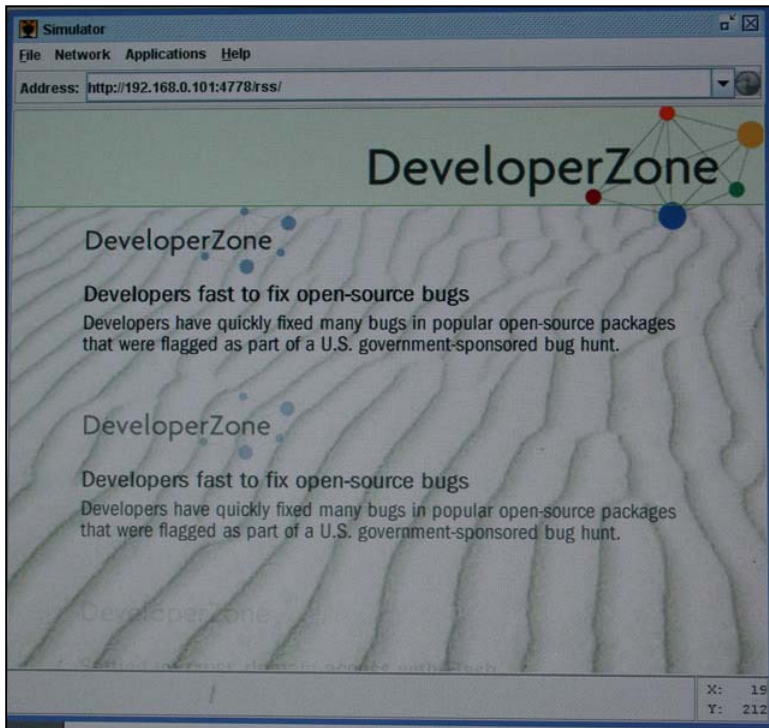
Simulator

File Network Applications Help

Address: http://192.168.0.101:4778/rss/

DeveloperZone

DeveloperZone

Developers fast to fix open-source bugs

Developers have quickly fixed many bugs in popular open-source packages that were flagged as part of a U.S. government-sponsored bug hunt.

DeveloperZone

Developers fast to fix open-source bugs

Developers have quickly fixed many bugs in popular open-source packages that were flagged as part of a U.S. government-sponsored bug hunt.

DeveloperZone

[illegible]

X: 19
Y: 212